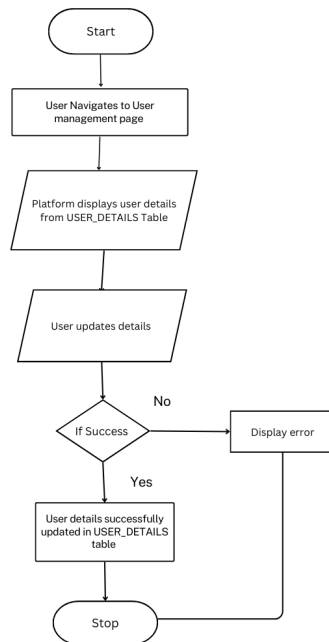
Start

User Navigates to User management page

Platform displays user details from USER_DETAILS Table

User updates details

No

If Success

Display error

Yes

User details successfully updated in USER_DETAILS table

Stop